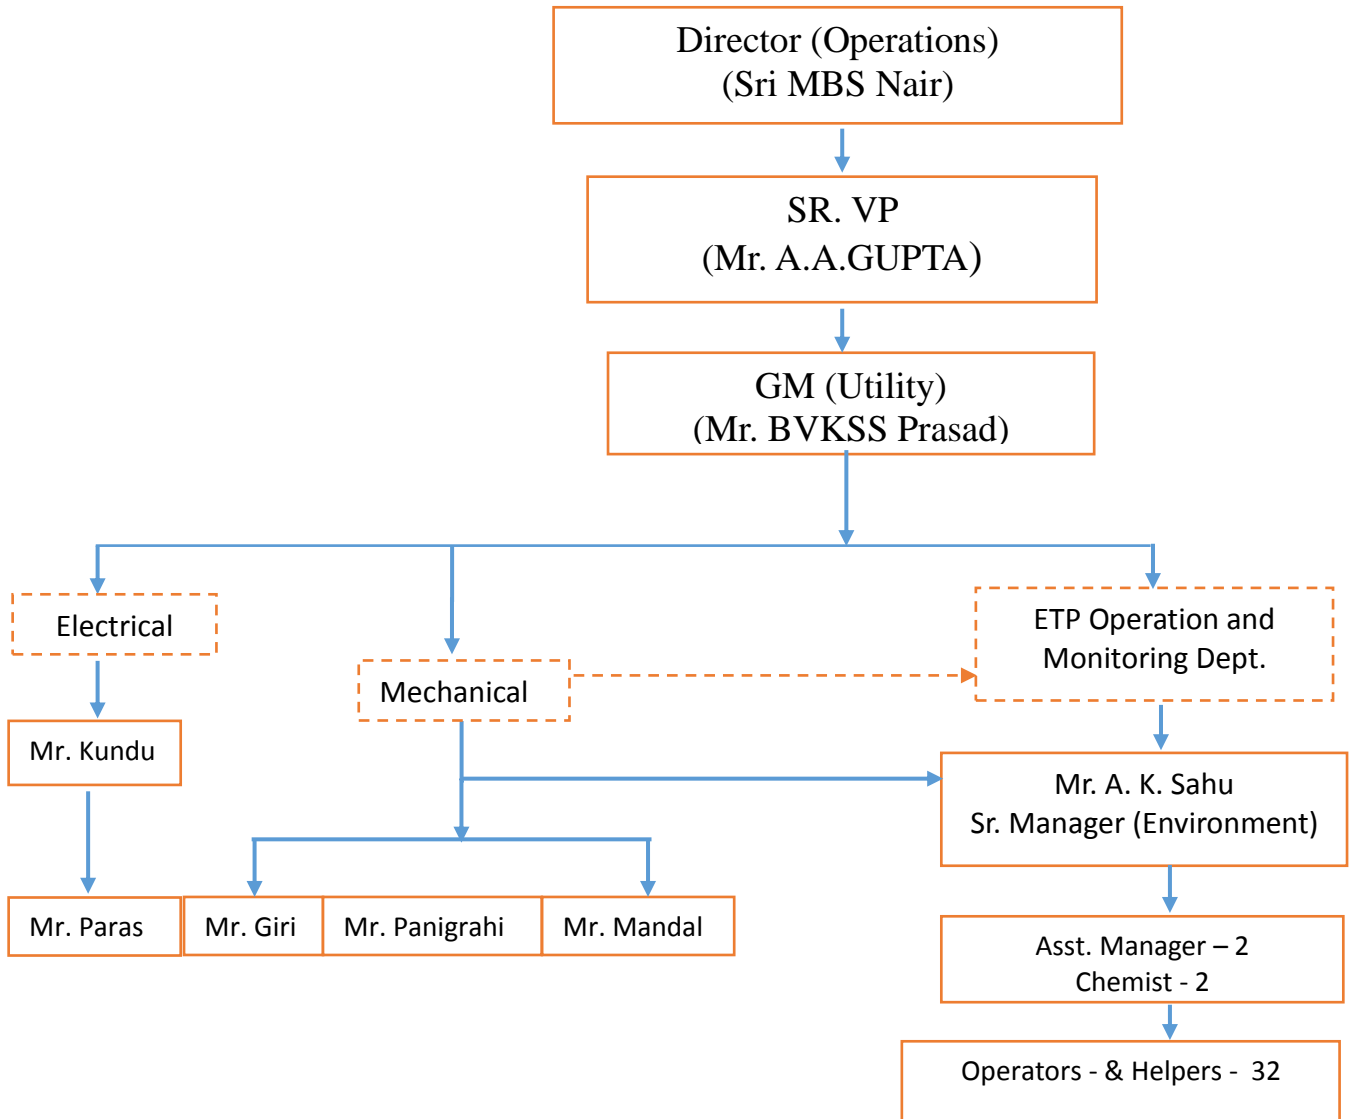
Director (Operations)
(Sri MBS Nair)

SR. VP
(Mr. A.A.GUPTA)

GM (Utility)
(Mr. BVKSS Prasad)

Electrical

Mechanical

ETP Operation and Monitoring Dept.

Mr. Kundu

Mr. A. K. Sahu
Sr. Manager (Environment)

Mr. Paras

Mr. Giri

Mr. Panigrahi

Mr. Mandal

Asst. Manager – 2
Chemist - 2

Operators - & Helpers - 32